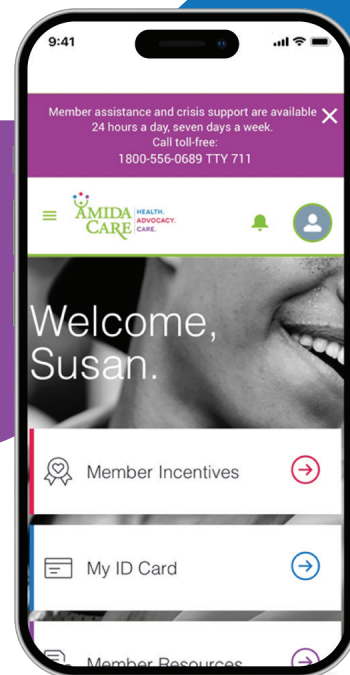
9:41

Member assistance and crisis support are available 24 hours a day, seven days a week. Call toll-free: 1800-556-0689 TTY 711

AMIDA CARE HEALTH. ADVOCACY. CARE.

Welcome, Susan.

Member Incentives

My ID Card

Member Resources